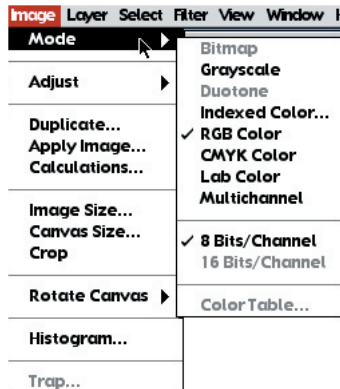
Image Layer Select Filter View Window
Mode
Adjust
Duplicate...
Apply Image...
Calculations...
Image Size...
Canvas Size...
Crop
Rotate Canvas
Histogram...
Trap...

Bitmap
Grayscale
Duotone
Indexed Color...
✓ RGB Color
CMYK Color
Lab Color
Multichannel
✓ 8 Bits/Channel
16 Bits/Channel
Color Table...